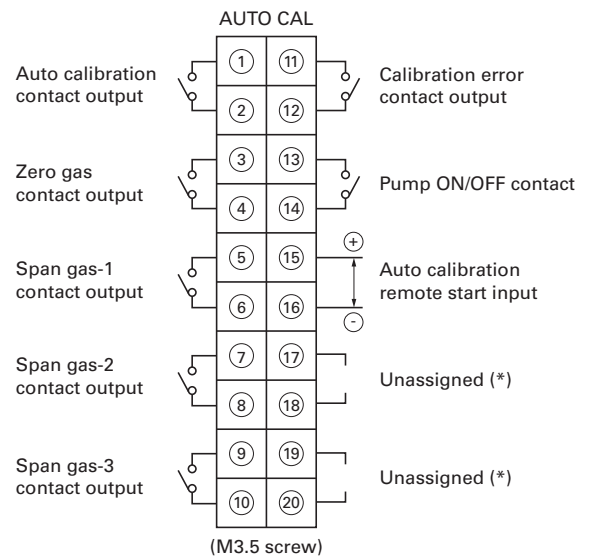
AUTO CAL

Auto calibration contact output

1 11

2 12

Calibration error contact output

Zero gas contact output

3 13

4 14

Pump ON/OFF contact

Span gas-1 contact output

5 15 +

6 16 -

Auto calibration remote start input

Span gas-2 contact output

7 17

8 18

Unassigned (*)

Span gas-3 contact output

9 19

10 20

Unassigned (*)

(M3.5 screw)